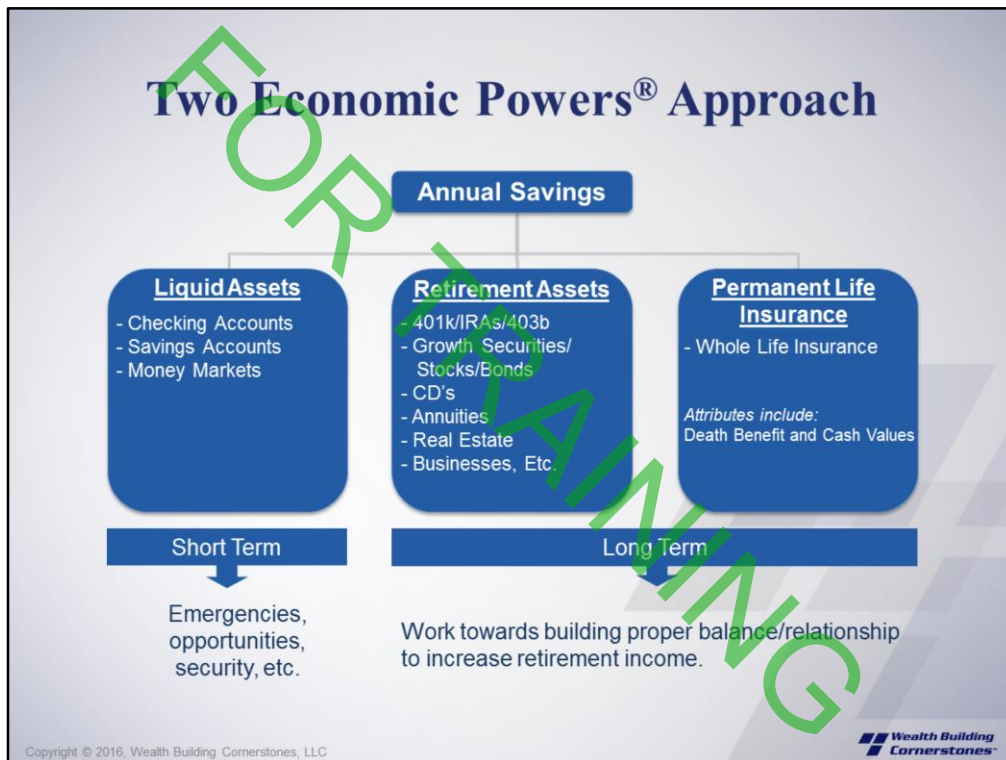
Two Economic Powers® Approach

FOR TRAINING

Annual Savings

Liquid Assets
- Checking Accounts
- Savings Accounts
- Money Markets

Retirement Assets
- 401k/IRAs/403b
- Growth Securities/ Stocks/Bonds
- CD's
- Annuities
- Real Estate
- Businesses, Etc.

Permanent Life Insurance
- Whole Life Insurance

Attributes include:
Death Benefit and Cash Values

Short Term

Long Term

Emergencies, opportunities, security, etc.

Work towards building proper balance/relationship to increase retirement income.

Copyright © 2016, Wealth Building Cornerstones, LLC

Wealth Building Cornerstones™